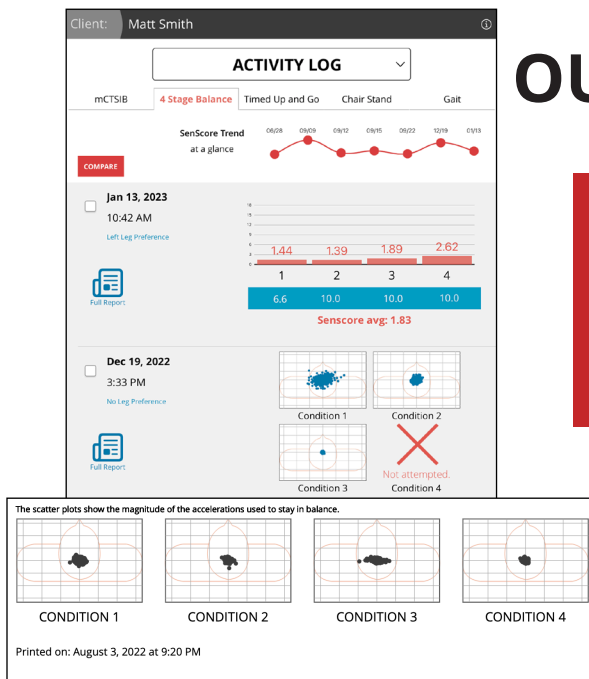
Client: Matt Smith

ACTIVITY LOG

mCTSIB | 4 Stage Balance | Timed Up and Go | Chair Stand | Gait

SenScore Trend at a glance

08/28 | 09/09 | 09/12 | 09/15 | 09/22 | 12/19 | 01/13

COMPARE

Jan 13, 2023
10:42 AM
Left Leg Preference

Full Report

1.44 | 1.39 | 1.89 | 2.62
1 | 2 | 3 | 4
6.6 | 10.0 | 10.0 | 10.0

Senscore avg: 1.83

Dec 19, 2022
3:33 PM
No Leg Preference

Full Report

Condition 1
Condition 2
Condition 3
Not attempted.
Condition 4

OU

The scatter plots show the magnitude of the accelerations used to stay in balance.

CONDITION 1
CONDITION 2
CONDITION 3
CONDITION 4

Printed on: August 3, 2022 at 9:20 PM